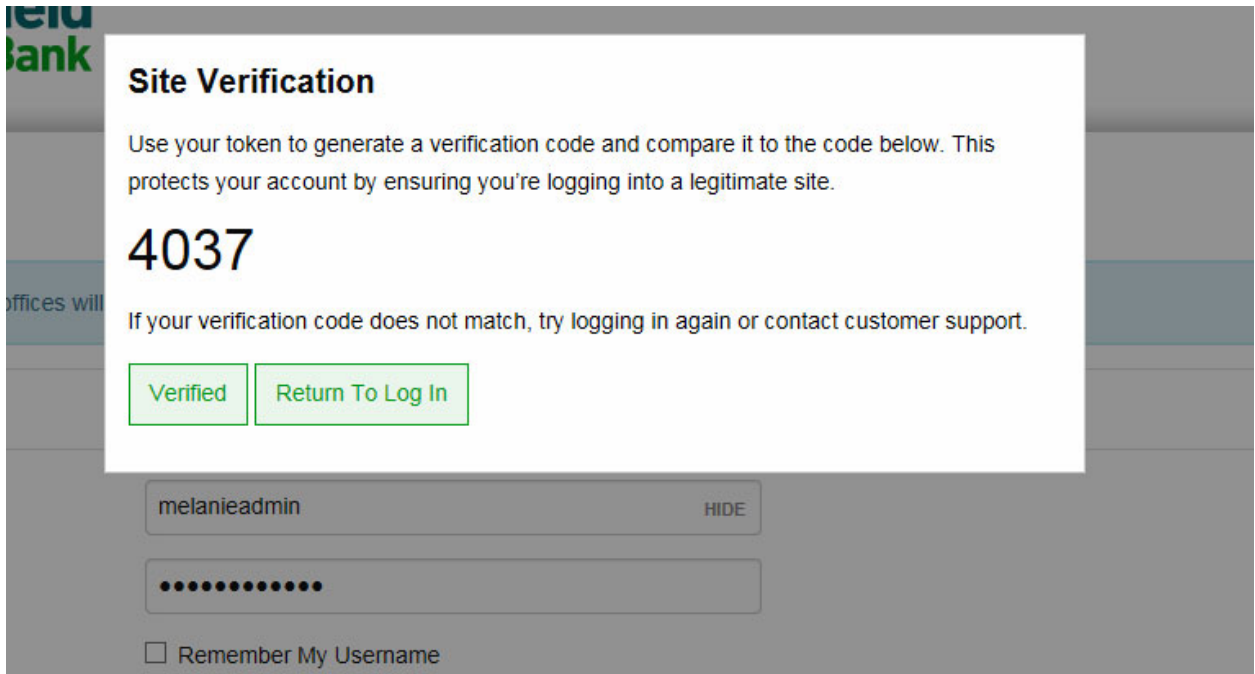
ield
Bank

Site Verification

Use your token to generate a verification code and compare it to the code below. This protects your account by ensuring you're logging into a legitimate site.

4037

If your verification code does not match, try logging in again or contact customer support.

Verified

Return To Log In

offices will

melanieadmin

HIDE

•••••••••••••

Remember My Username